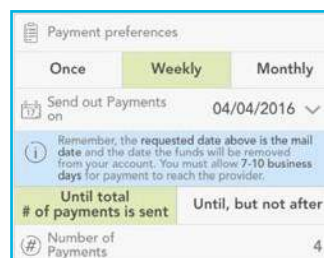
Payment preferences

Once
Weekly
Monthly

Send out Payments on
04/04/2016

Remember, the requested date above is the mail date and the date the funds will be removed from your account. You must allow 7-10 business days for payment to reach the provider.

Until total # of payments is sent
Until, but not after

Number of Payments
4